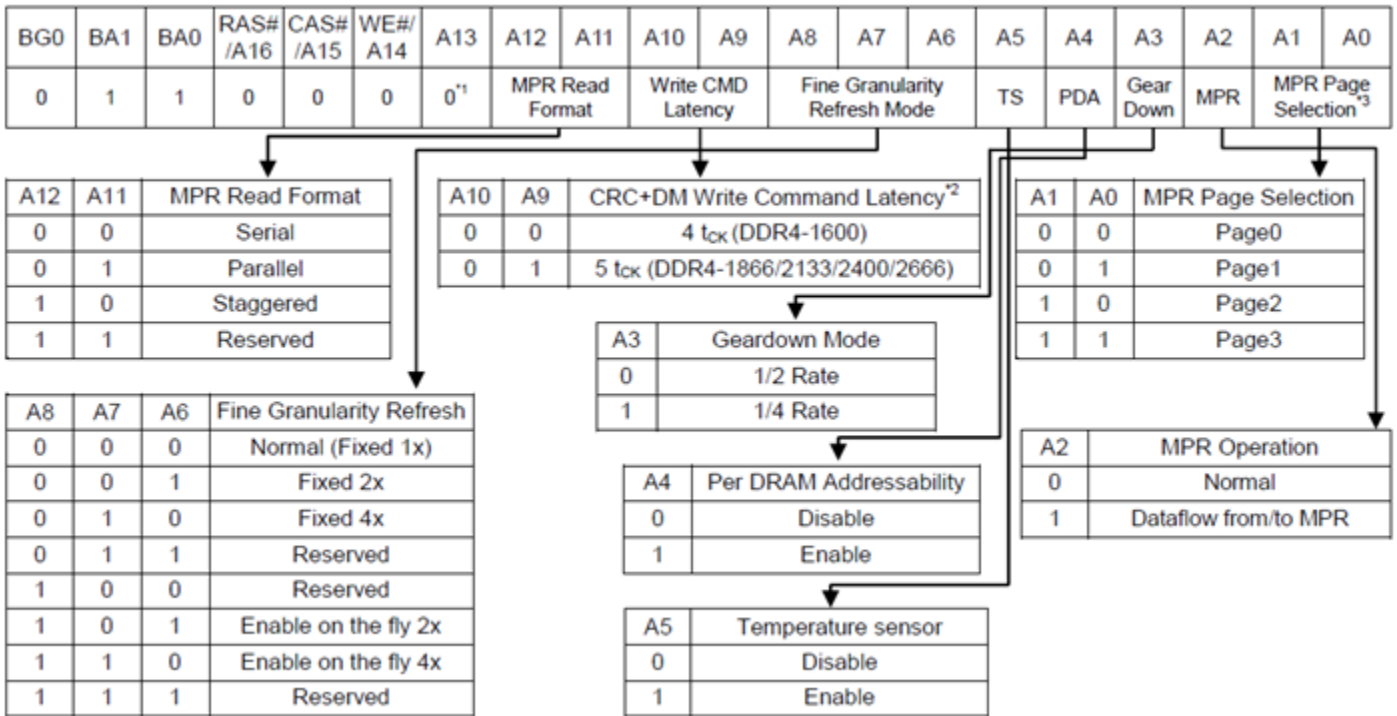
| BG0 | BA1 | BA0 | RAS# /A16 | CAS# /A15 | WE#/ A14 | A13 | A12 | A11 | A10 | A9 | A8 | A7 | A6 | A5 | A4 | A3 | A2 | A1 | A0 |
|---|---|---|---|---|---|---|---|---|---|---|---|---|---|---|---|---|---|---|---|
| 0 | 1 | 1 | 0 | 0 | 0 | $0^{*1}$ | MPR Read Format | | Write CMD Latency | | Fine Granularity Refresh Mode | | | TS | PDA | Gear Down | MPR | MPR Page Selection$^{*3}$ | |

| A12 | A11 | MPR Read Format |
|---|---|---|
| 0 | 0 | Serial |
| 0 | 1 | Parallel |
| 1 | 0 | Staggered |
| 1 | 1 | Reserved |

| A10 | A9 | CRC+DM Write Command Latency$^{*2}$ |
|---|---|---|
| 0 | 0 | 4 $t_{CK}$ (DDR4-1600) |
| 0 | 1 | 5 $t_{CK}$ (DDR4-1866/2133/2400/2666) |

| A1 | A0 | MPR Page Selection |
|---|---|---|
| 0 | 0 | Page0 |
| 0 | 1 | Page1 |
| 1 | 0 | Page2 |
| 1 | 1 | Page3 |

| A3 | Geardown Mode |
|---|---|
| 0 | 1/2 Rate |
| 1 | 1/4 Rate |

| A8 | A7 | A6 | Fine Granularity Refresh |
|---|---|---|---|
| 0 | 0 | 0 | Normal (Fixed 1x) |
| 0 | 0 | 1 | Fixed 2x |
| 0 | 1 | 0 | Fixed 4x |
| 0 | 1 | 1 | Reserved |
| 1 | 0 | 0 | Reserved |
| 1 | 0 | 1 | Enable on the fly 2x |
| 1 | 1 | 0 | Enable on the fly 4x |
| 1 | 1 | 1 | Reserved |

| A2 | MPR Operation |
|---|---|
| 0 | Normal |
| 1 | Dataflow from/to MPR |

| A4 | Per DRAM Addressability |
|---|---|
| 0 | Disable |
| 1 | Enable |

| A5 | Temperature sensor |
|---|---|
| 0 | Disable |
| 1 | Enable |